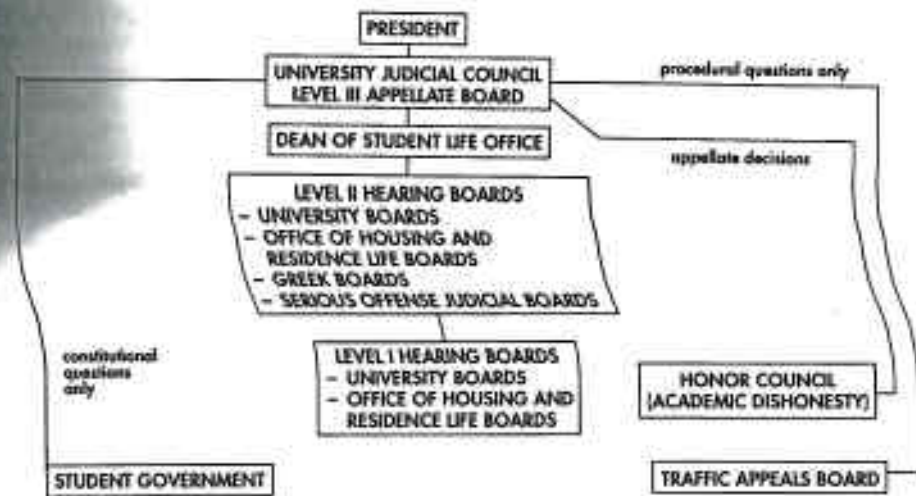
PRESIDENT

UNIVERSITY JUDICIAL COUNCIL
LEVEL III APPELLATE BOARD

procedural questions only

DEAN OF STUDENT LIFE OFFICE

appellate decisions

LEVEL II HEARING BOARDS
– UNIVERSITY BOARDS
– OFFICE OF HOUSING AND RESIDENCE LIFE BOARDS
– GREEK BOARDS
– SERIOUS OFFENSE JUDICIAL BOARDS

constitutional questions only

LEVEL I HEARING BOARDS
– UNIVERSITY BOARDS
– OFFICE OF HOUSING AND RESIDENCE LIFE BOARDS

HONOR COUNCIL
(ACADEMIC DISHONESTY)

STUDENT GOVERNMENT

TRAFFIC APPEALS BOARD